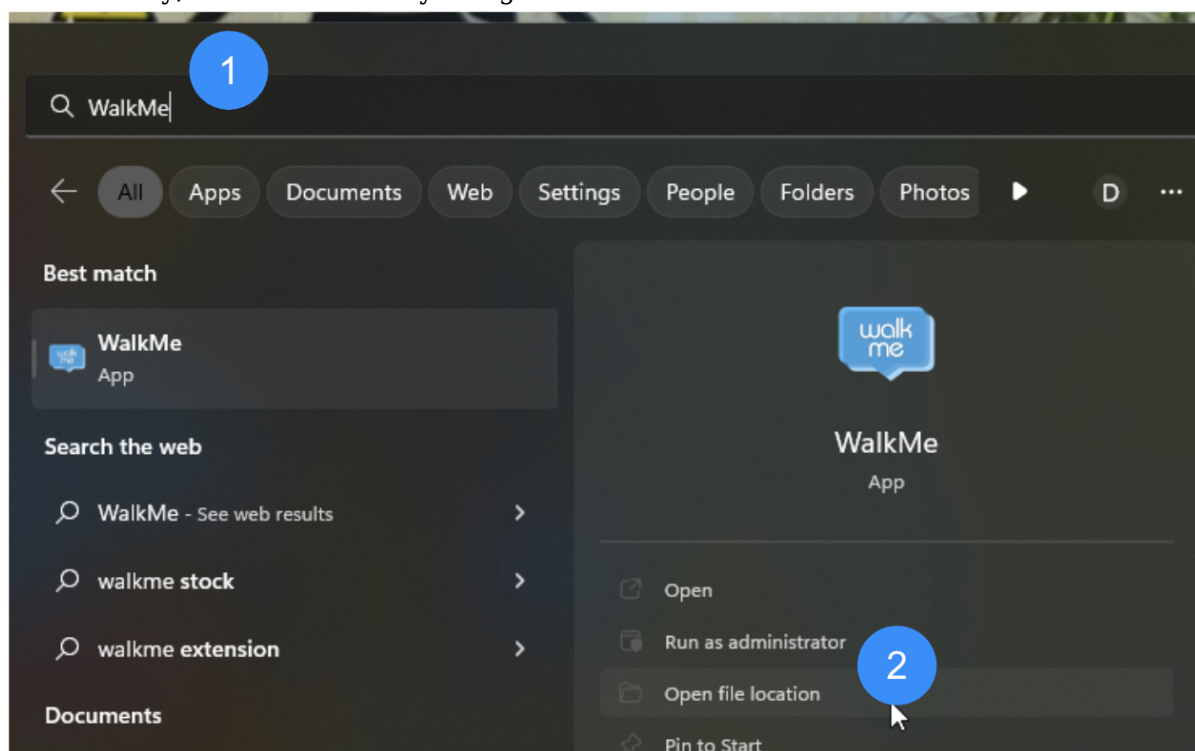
1

WalkMe

All Apps Documents Web Settings People Folders Photos D ...

Best match

WalkMe
App

Search the web

WalkMe - See web results

walkme stock

walkme extension

Documents

walk me

WalkMe
App

Open

Run as administrator

2

Open file location

Pin to Start